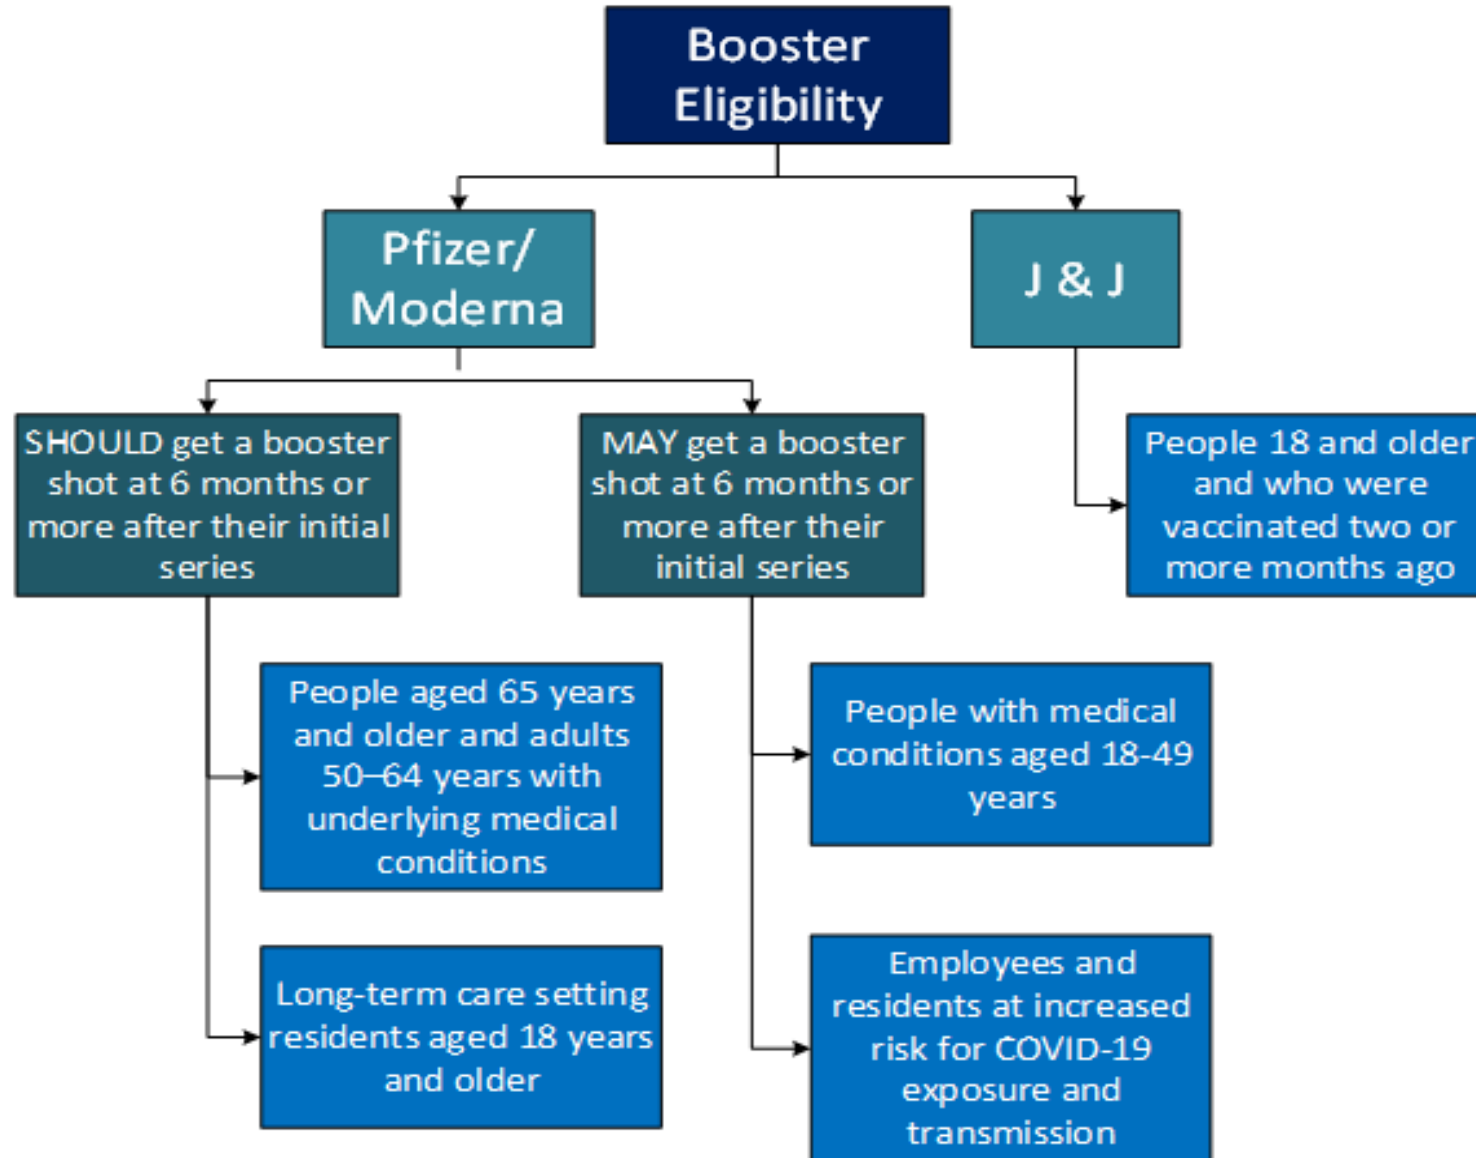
Booster Eligibility

Pfizer/ Moderna

J & J

SHOULD get a booster shot at 6 months or more after their initial series

MAY get a booster shot at 6 months or more after their initial series

People 18 and older and who were vaccinated two or more months ago

People aged 65 years and older and adults 50–64 years with underlying medical conditions

Long-term care setting residents aged 18 years and older

People with medical conditions aged 18-49 years

Employees and residents at increased risk for COVID-19 exposure and transmission